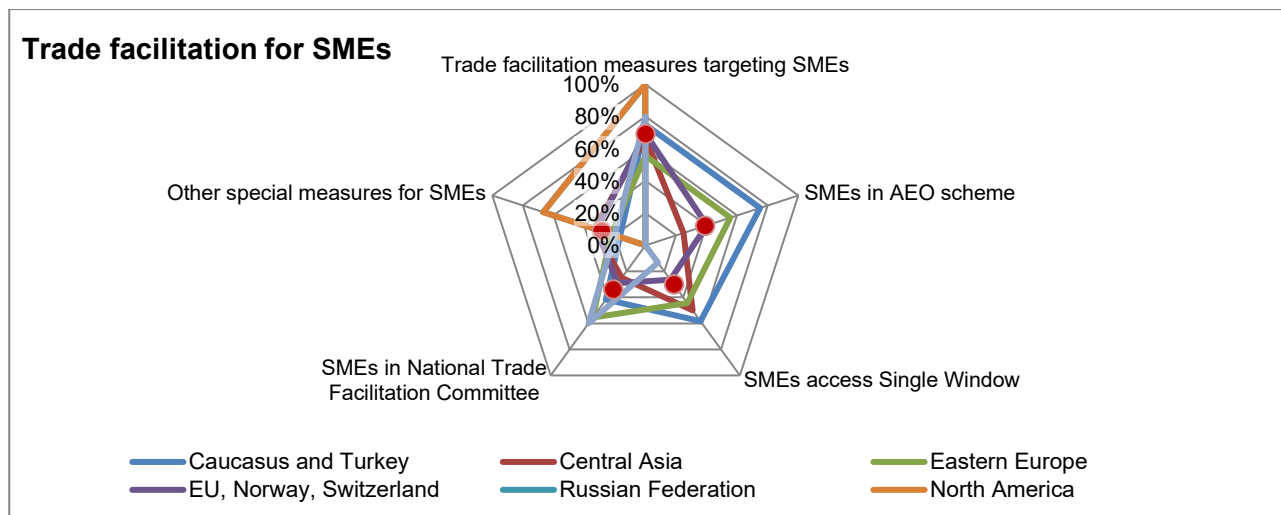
Trade facilitation for SMEs

Trade facilitation measures targeting SMEs

100%
80%
60%
40%
20%
0%

Other special measures for SMEs

SMEs in AEO scheme

SMEs in National Trade Facilitation Committee

SMEs access Single Window

Caucasus and Turkey
Central Asia
Eastern Europe
EU, Norway, Switzerland
Russian Federation
North America